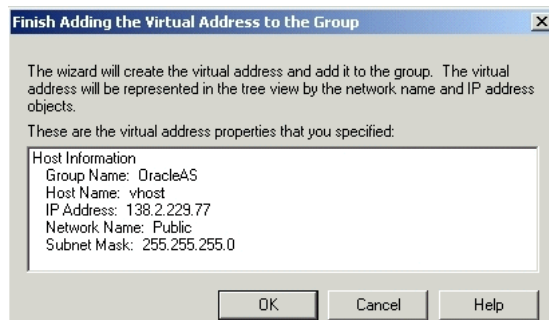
Finish Adding the Virtual Address to the Group

The wizard will create the virtual address and add it to the group. The virtual address will be represented in the tree view by the network name and IP address objects.

These are the virtual address properties that you specified:

Host Information
Group Name: OracleAS
Host Name: vhost
IP Address: 138.2.229.77
Network Name: Public
Subnet Mask: 255.255.255.0

OK Cancel Help